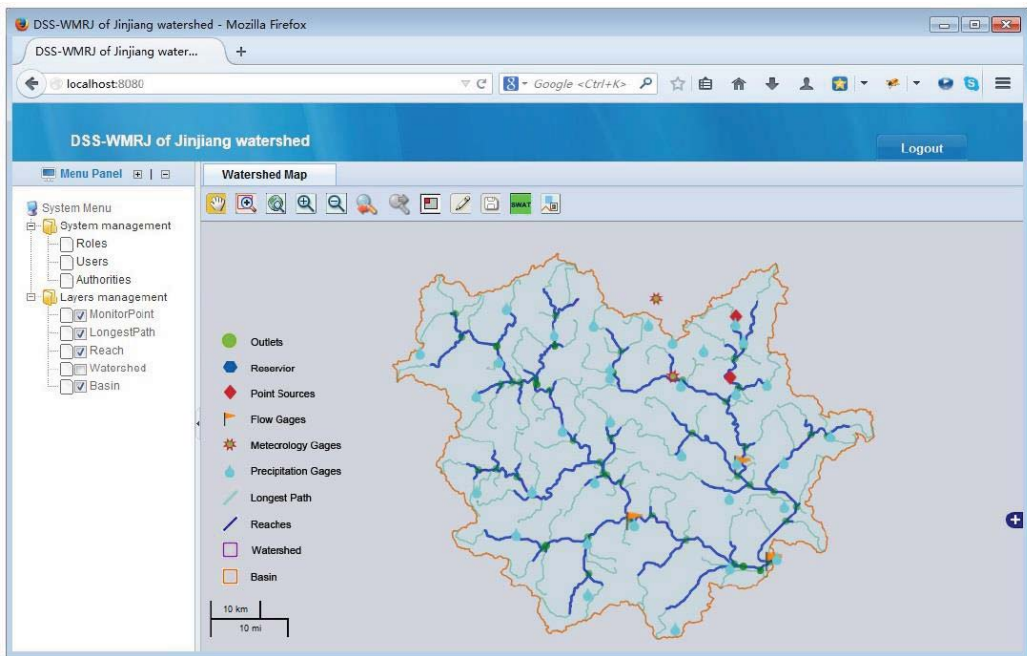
DSS-WMRJ of Jinjiang watershed - Mozilla Firefox

DSS-WMRJ of Jinjiang water...

localhost:8080

Google <Ctrl+K>

DSS-WMRJ of Jinjiang watershed

Logout

Menu Panel

Watershed Map

SWAT

System Menu
System management
Roles
Users
Authorities
Layers management
MonitorPoint
LongestPath
Reach
Watershed
Basin

Outlets
Reservior
Point Sources
Flow Gages
Metecrology Gages
Precipitation Gages
Longest Path
Reaches
Watershed
Basin

10 km
10 mi